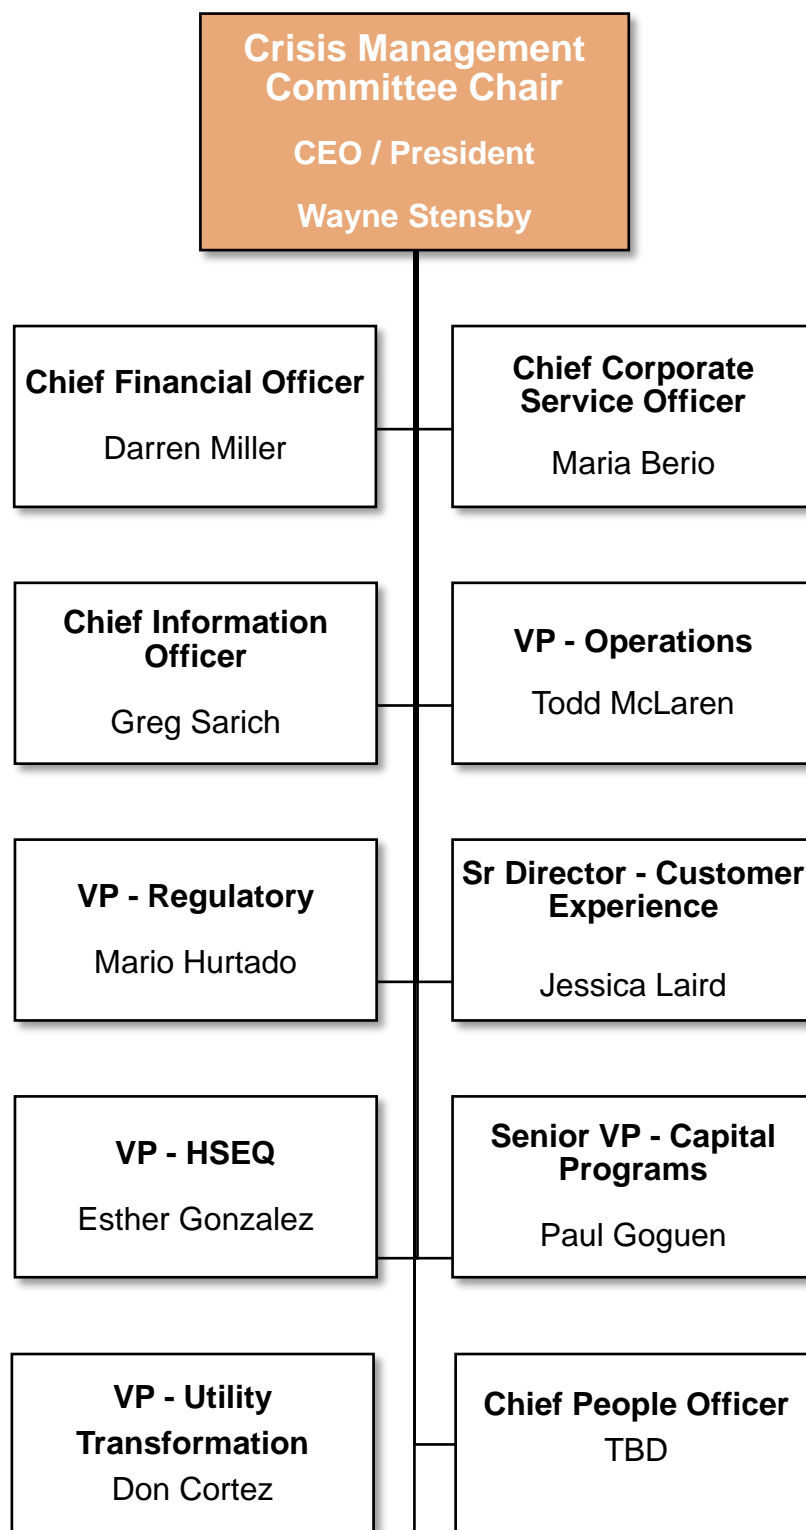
Crisis Management Committee Chair

CEO / President

Wayne Stensby

Chief Financial Officer

Darren Miller

Chief Corporate Service Officer

Maria Berio

Chief Information Officer

Greg Sarich

VP - Operations

Todd McLaren

VP - Regulatory

Mario Hurtado

Sr Director - Customer Experience

Jessica Laird

VP - HSEQ

Esther Gonzalez

Senior VP - Capital Programs

Paul Goguen

VP - Utility Transformation

Don Cortez

Chief People Officer

TBD